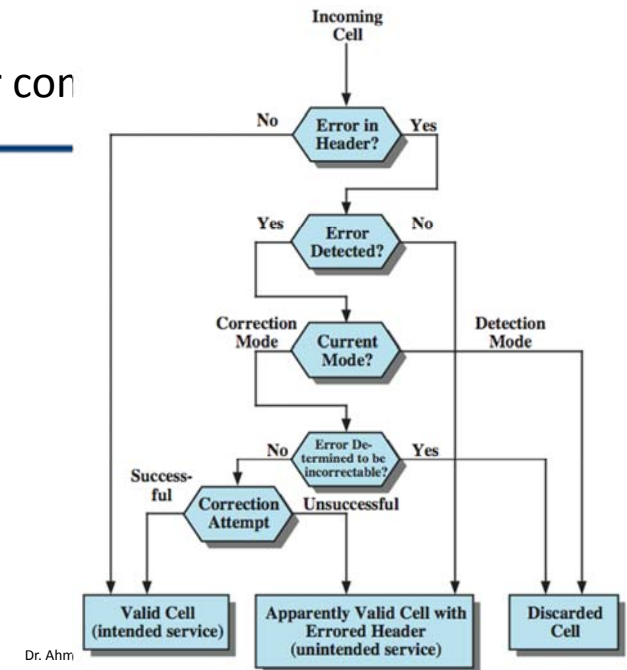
r con

Incoming Cell

No

Error in Header?

Yes

Yes

Error Detected?

No

Correction Mode

Current Mode?

Detection Mode

No

Error Determined to be incorrectable?

Yes

Successful

Correction Attempt

Unsuccessful

Valid Cell (intended service)

Apparently Valid Cell with Errored Header (unintended service)

Discarded Cell

Dr. Ahm